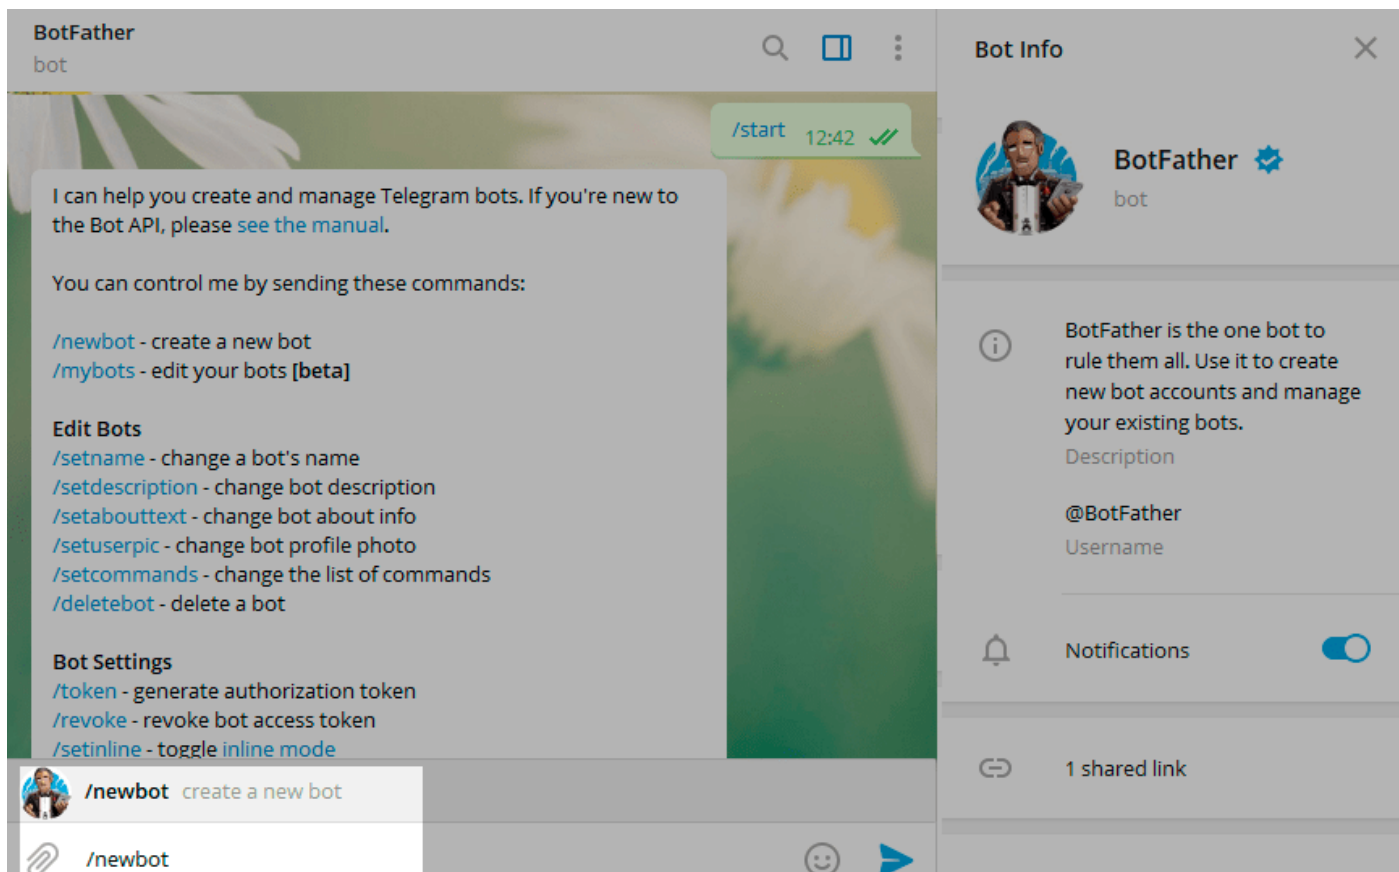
BotFather
bot

/start 12:42

I can help you create and manage Telegram bots. If you're new to the Bot API, please see the manual.

You can control me by sending these commands:

/newbot - create a new bot
/mybots - edit your bots [beta]

Edit Bots
/setname - change a bot's name
/setdescription - change bot description
/setabouttext - change bot about info
/setuserpic - change bot profile photo
/setcommands - change the list of commands
/deletebot - delete a bot

Bot Settings
/token - generate authorization token
/revoke - revoke bot access token
/setinline - toggle inline mode

/newbot create a new bot

/newbot

Bot Info

BotFather
bot

BotFather is the one bot to rule them all. Use it to create new bot accounts and manage your existing bots.
Description

@BotFather
Username

Notifications

1 shared link